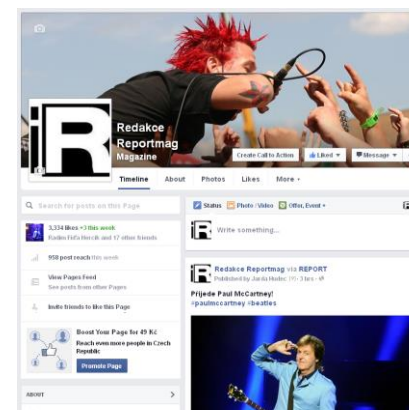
iR

Redakce Reportmag
Magazine

Create Call to Action
Liked
Message

Timeline About Photos Likes More

Search for posts on this Page

3,334 likes +3 this week
Radim Hrůza Nercik and 17 other friends

958 post reach this week

View Pages Feed
See posts from other Pages

Invite friends to like this Page

Boost Your Page for 49 Kč
Reach even more people in Czech Republic
Promote Page

ABOUT

Status Photo / Video Offer, Event

Write something...

Redakce Reportmag via REPORT
Published by Jarda Hudec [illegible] · 3 hrs

Přijede Paul McCartney!
#paulmccartney #beatles